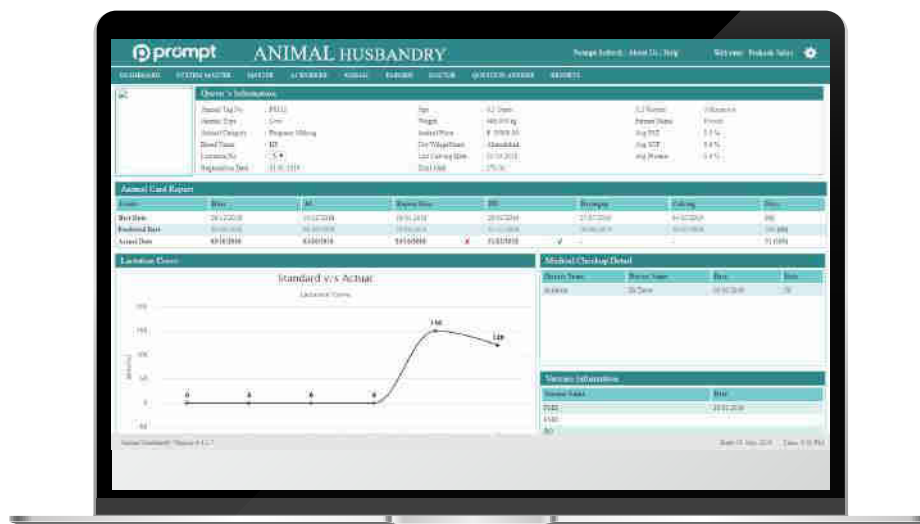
prompt ANIMAL HUSBANDRY

Prompt Softech | About Us | Help Welcome Prakash Sahu

DASHBOARD SYSTEM MASTER MASTER ACTIVITIES ANIMAL FARMER DOCTOR QUESTION ANSWER REPORTS

Owner's Information

| Animal Tag No | P0112 | Age | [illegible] | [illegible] | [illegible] |
|---|---|---|---|---|---|
| Animal Type | Cow | Weight | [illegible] | Farmer Name | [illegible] |
| Animal Category | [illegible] | Animal Price | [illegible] | Avg FAT | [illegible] |
| Breed Name | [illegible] | City/Village Name | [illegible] | Avg SNF | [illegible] |
| Lactation No | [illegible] | Last Calving Date | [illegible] | Avg Protein | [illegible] |
| Registration Date | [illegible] | Total Milk | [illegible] | | |

Animal Card Report

| Events | Heat | AI | Heat | PD | Dry | Calving | Days |
|---|---|---|---|---|---|---|---|
| Best Date | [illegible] | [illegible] | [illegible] | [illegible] | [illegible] | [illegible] | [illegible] |
| Predicted Date | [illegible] | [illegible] | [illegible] | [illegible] | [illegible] | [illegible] | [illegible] |
| Actual Date | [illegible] | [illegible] | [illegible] ✗ | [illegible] ✓ | - | - | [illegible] |

Lactation Curve

Standard v/s Actual

Lactation Curve

200 150 100 50 0 -50

0 0 0 0 146 128

Medical Checkup Detail

| Disease Name | Doctor Name | Date | Days |
|---|---|---|---|
| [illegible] | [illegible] | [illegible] | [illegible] |

Vaccine Information

| Vaccine Name | Date |
|---|---|
| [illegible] | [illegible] |
| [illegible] | |
| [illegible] | |

Animal Husbandry Version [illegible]

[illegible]